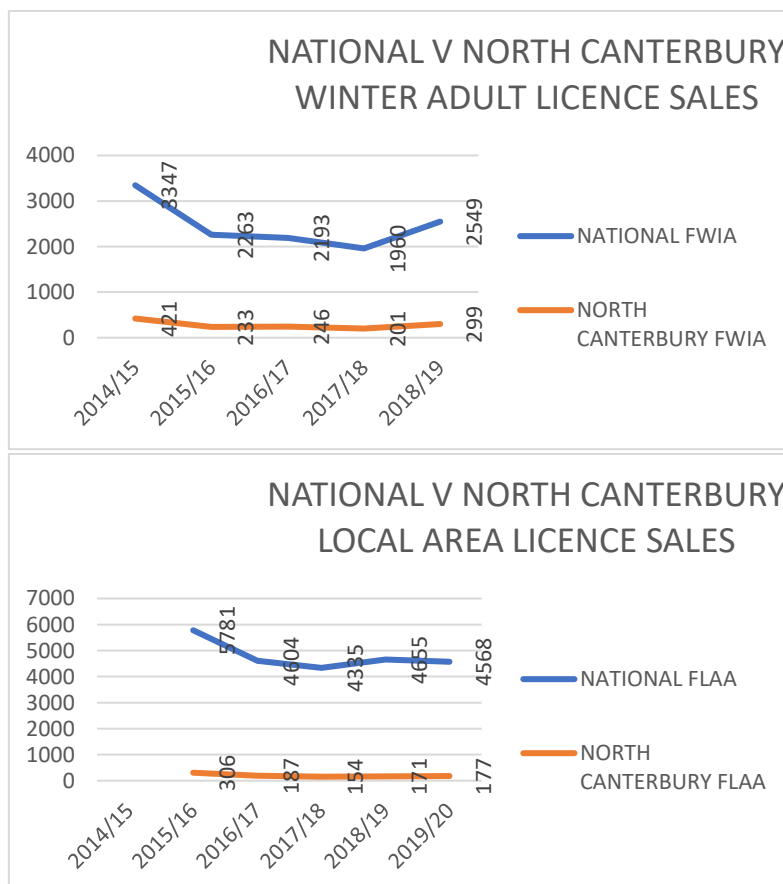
NATIONAL V NORTH CANTERBURY WINTER ADULT LICENCE SALES

4000
3000
2000
1000
0

3347
2263
2193
1960
2549

421
233
246
201
299

2014/15
2015/16
2016/17
2017/18
2018/19

NATIONAL FWIA
NORTH CANTERBURY FWIA

NATIONAL V NORTH CANTERBURY LOCAL AREA LICENCE SALES

7000
6000
5000
4000
3000
2000
1000
0

5781
4604
4335
4655
4568

306
187
154
171
177

2014/15
2015/16
2016/17
2017/18
2018/19
2019/20

NATIONAL FLAA
NORTH CANTERBURY FLAA